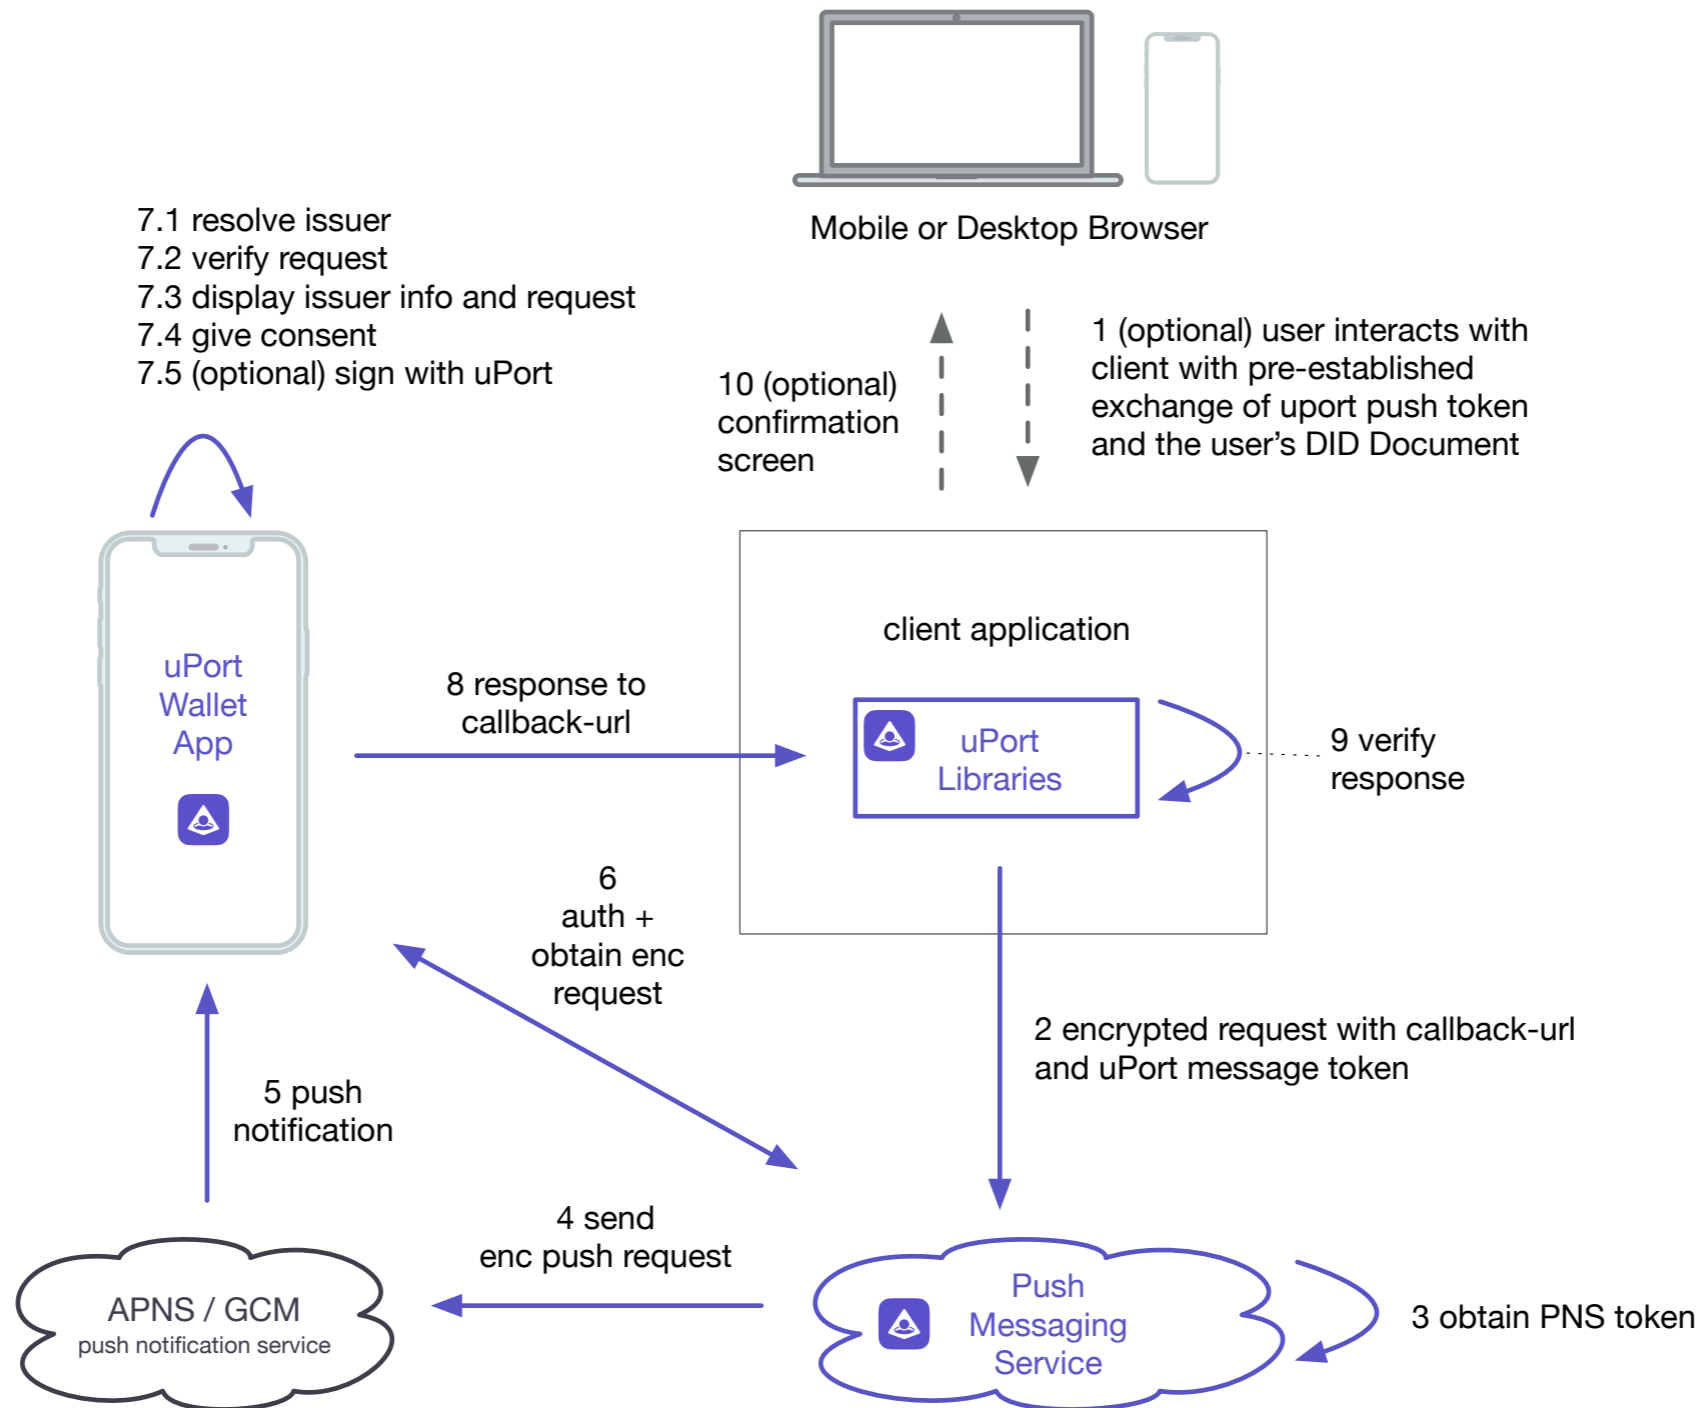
Mobile or Desktop Browser

7.1 resolve issuer
7.2 verify request
7.3 display issuer info and request
7.4 give consent
7.5 (optional) sign with uPort

10 (optional) confirmation screen

1 (optional) user interacts with client with pre-established exchange of uport push token and the user's DID Document

uPort Wallet App

client application

uPort Libraries

8 response to callback-url

9 verify response

6 auth + obtain enc request

2 encrypted request with callback-url and uPort message token

5 push notification

4 send enc push request

APNS / GCM
push notification service

Push Messaging Service

3 obtain PNS token